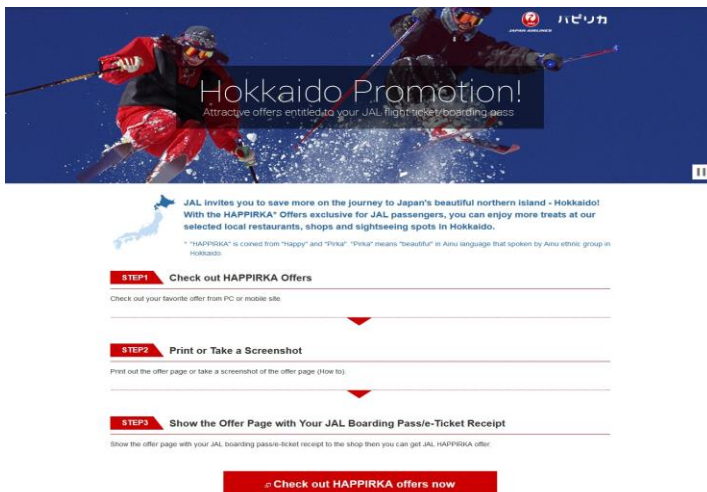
JAPAN AIRLINES ハピリカ

Hokkaido Promotion!

Attractive offers entitled to your JAL flight ticket/boarding pass

JAL invites you to save more on the journey to Japan's beautiful northern island - Hokkaido! With the HAPPIRKA* Offers exclusive for JAL passengers, you can enjoy more treats at our selected local restaurants, shops and sightseeing spots in Hokkaido.

* "HAPPIRKA" is coined from "Happy" and "Pirka". "Pirka" means "beautiful" in Ainu language that spoken by Ainu ethnic group in Hokkaido.

STEP1 Check out HAPPIRKA Offers

Check out your favorite offer from PC or mobile site.

STEP2 Print or Take a Screenshot

Print out the offer page or take a screenshot of the offer page (How to).

STEP3 Show the Offer Page with Your JAL Boarding Pass/e-Ticket Receipt

Show the offer page with your JAL boarding pass/e-ticket receipt to the shop then you can get JAL HAPPIRKA offer.

Check out HAPPIRKA offers now